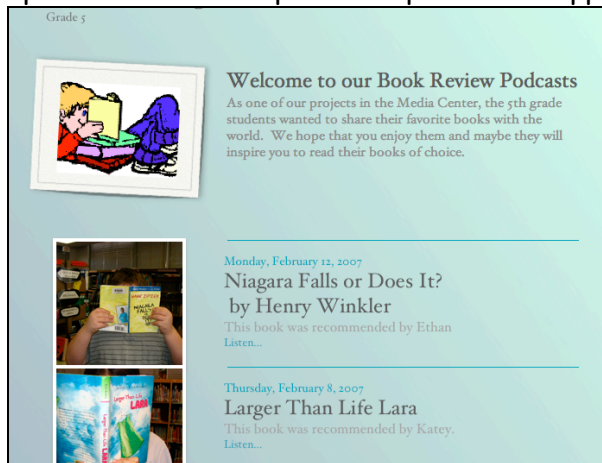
Grade 5

Welcome to our Book Review Podcasts

As one of our projects in the Media Center, the 5th grade students wanted to share their favorite books with the world. We hope that you enjoy them and maybe they will inspire you to read their books of choice.

Monday, February 12, 2007

Niagara Falls or Does It? by Henry Winkler

This book was recommended by Ethan

Listen...

Thursday, February 8, 2007

Larger Than Life Lara

This book was recommended by Katey.

Listen...